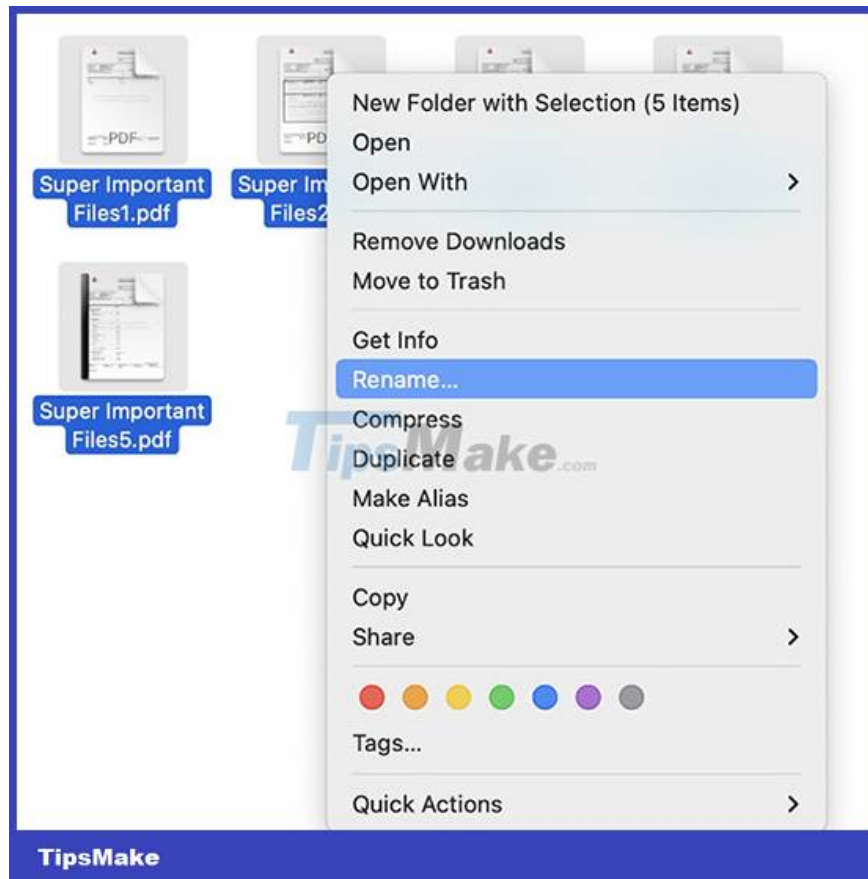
PDF

PD

Super Important Files1.pdf

Super Im Files2

Super Important Files5.pdf

New Folder with Selection (5 Items)
Open
Open With >

Remove Downloads
Move to Trash

Get Info
Rename...
Compress
Duplicate
Make Alias
Quick Look

Copy
Share >

Tags...

Quick Actions >

TipsMake.com

TipsMake